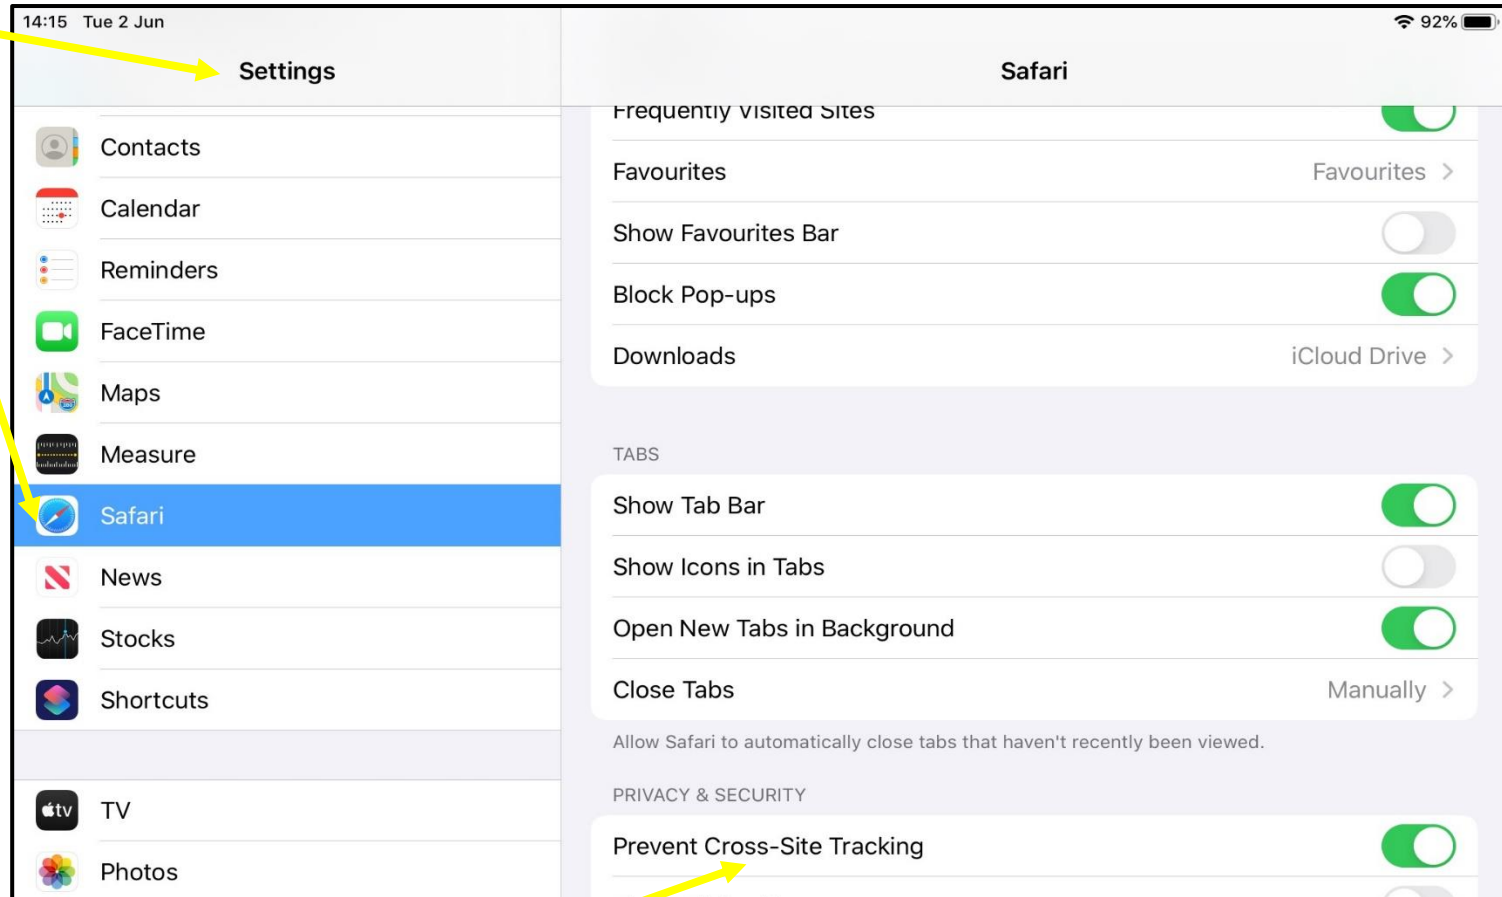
14:15 Tue 2 Jun

92%

Settings

Contacts

Calendar

Reminders

FaceTime

Maps

Measure

Safari

News

Stocks

Shortcuts

TV

Photos

Safari

Frequently Visited Sites

Favourites

Favourites

Show Favourites Bar

Block Pop-ups

Downloads

iCloud Drive

TABS

Show Tab Bar

Show Icons in Tabs

Open New Tabs in Background

Close Tabs

Manually

Allow Safari to automatically close tabs that haven't recently been viewed.

PRIVACY & SECURITY

Prevent Cross-Site Tracking